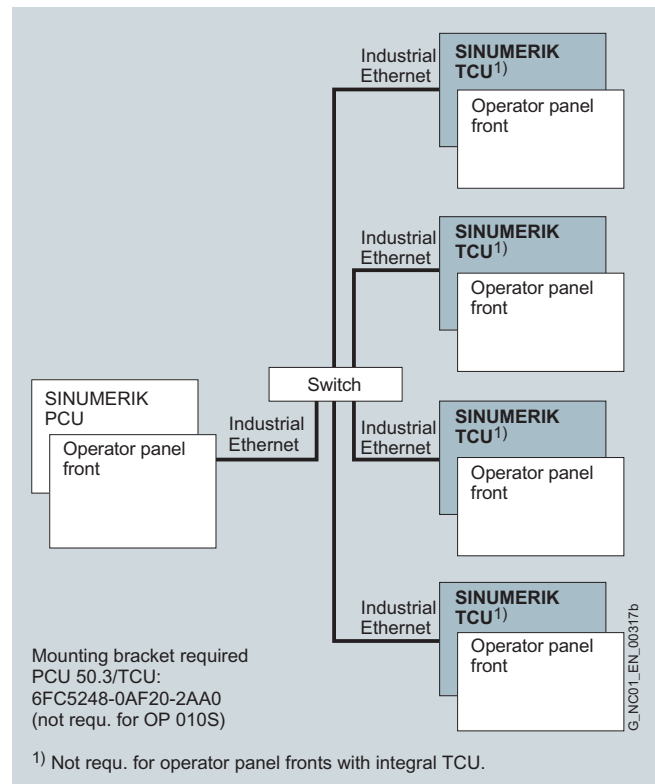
Industrial Ethernet

SINUMERIK TCU$^{1)}$

Operator panel front

Industrial Ethernet

SINUMERIK TCU$^{1)}$

Operator panel front

SINUMERIK PCU

Operator panel front

Industrial Ethernet

Switch

Industrial Ethernet

SINUMERIK TCU$^{1)}$

Operator panel front

Industrial Ethernet

SINUMERIK TCU$^{1)}$

Operator panel front

G_NC01_EN_00317b

Mounting bracket required PCU 50.3/TCU: 6FC5248-0AF20-2AA0 (not requ. for OP 010S)

$^{1)}$ Not requ. for operator panel fronts with integral TCU.